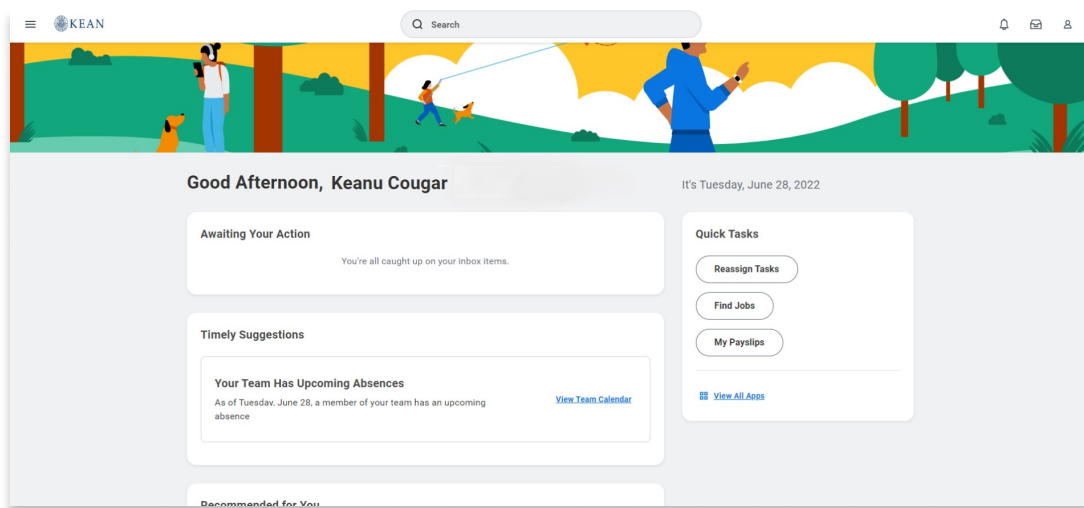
KEAN

Search

Good Afternoon, Keanu Cougar

It's Tuesday, June 28, 2022

Awaiting Your Action

You're all caught up on your inbox items.

Timely Suggestions

Your Team Has Upcoming Absences

As of Tuesday, June 28, a member of your team has an upcoming absence

View Team Calendar

Recommended for You

Quick Tasks

Reassign Tasks

Find Jobs

My Payslips

View All Apps